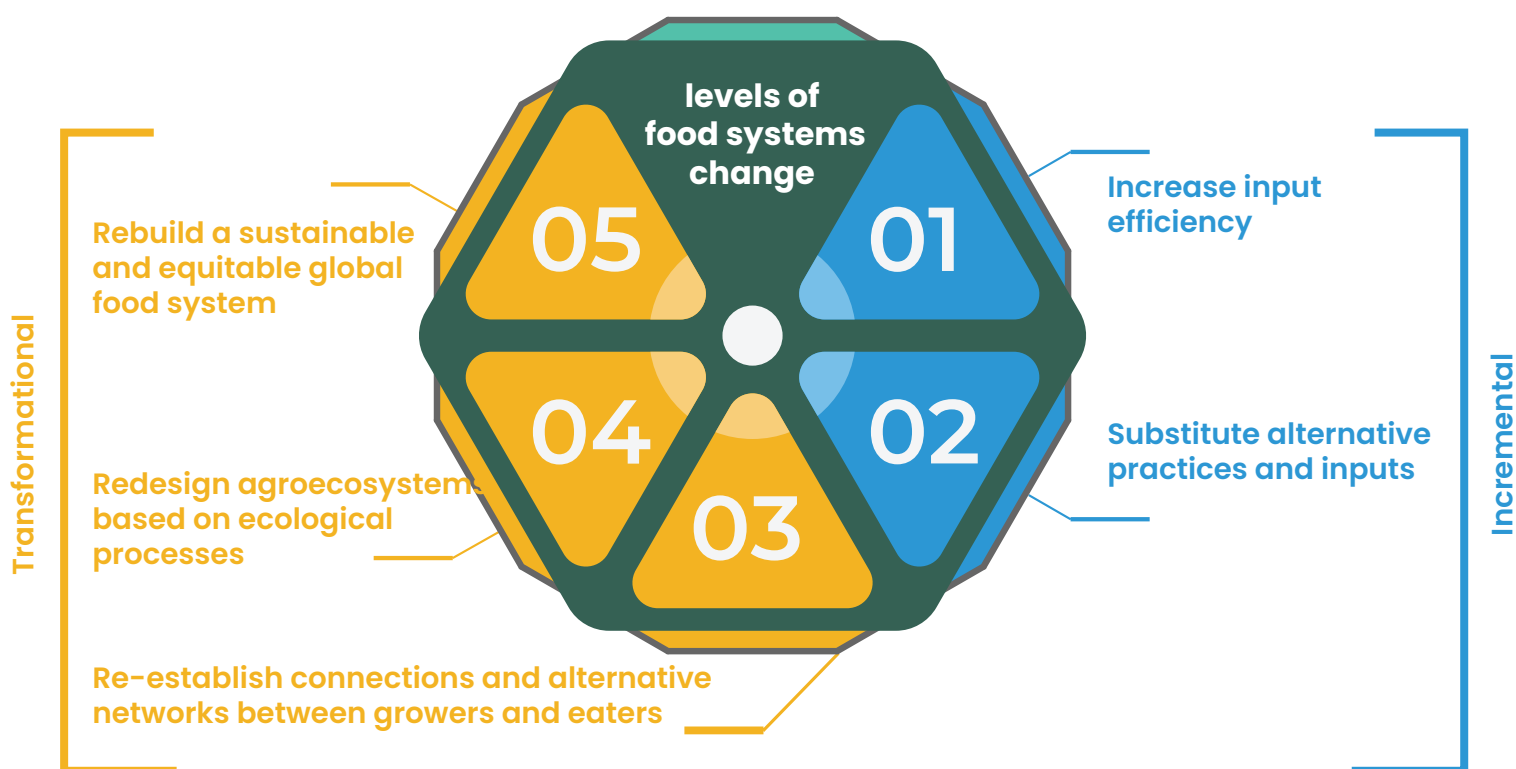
levels of food systems change

Transformational

Rebuild a sustainable and equitable global food system

05

01

Increase input efficiency

Incremental

04

02

Substitute alternative practices and inputs

Redesign agroecosystems based on ecological processes

03

Re-establish connections and alternative networks between growers and eaters